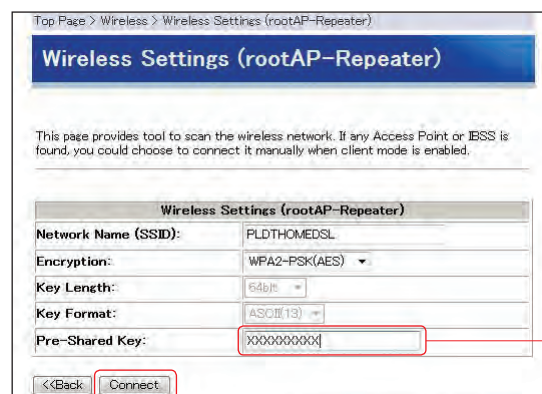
Top Page > Wireless > Wireless Settings (rootAP-Repeater)

Wireless Settings (rootAP-Repeater)

This page provides tool to scan the wireless network. If any Access Point or IBSS is found, you could choose to connect it manually when client mode is enabled.

| Wireless Settings (rootAP-Repeater) | |
|---|---|
| Network Name (SSID): | PLDTHOMEDSL |
| Encryption: | WPA2-PSK(AES) |
| Key Length: | 64bit |
| Key Format: | ASCII(13) |
| Pre-Shared Key: | XXXXXXXXXX |

<<Back Connect